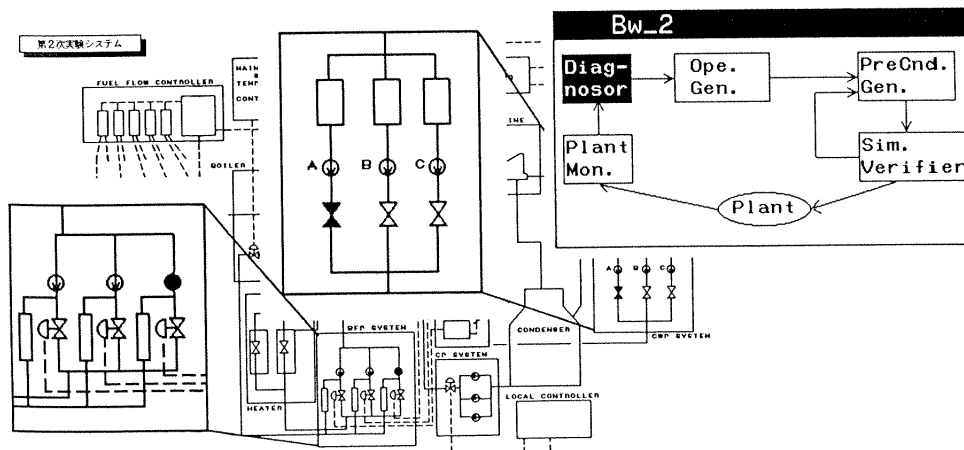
第2次実験システム

FUEL FLOW CONTROLLER

MAIN
TEMP
CONT

BOILER

A B C

INE

Bw_2

Diag-
nosor

Ope.
Gen.

PreCnd.
Gen.

Plant
Mon.

Sim.
Verifier

Plant

A B C

CONDENSER

CWP SYSTEM

BFP SYSTEM

CP SYSTEM

HEATER

LOCAL CONTROLLER